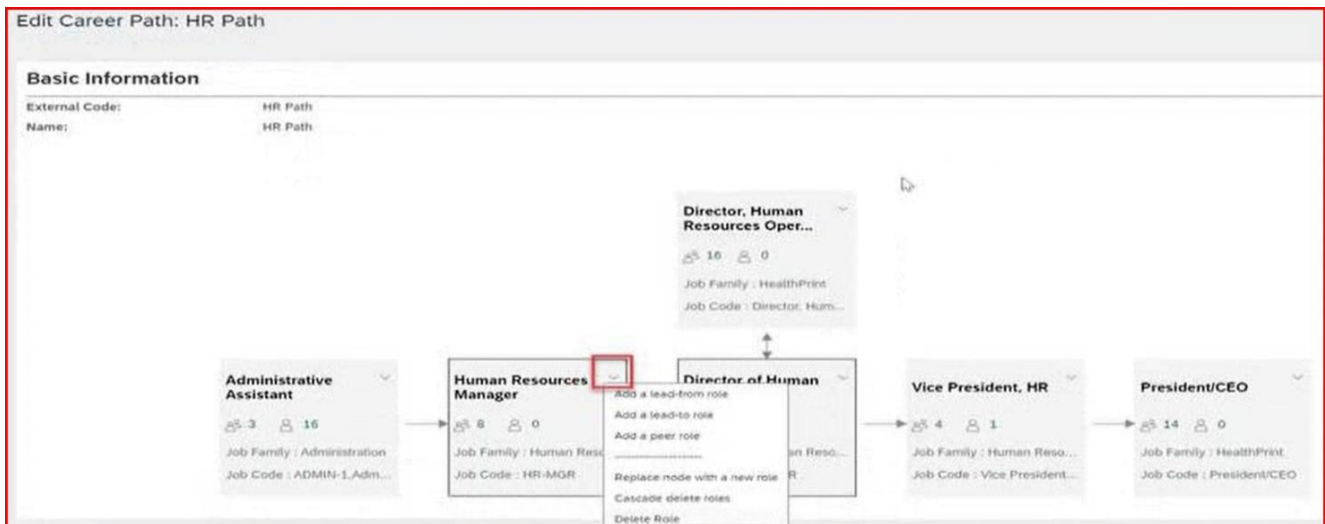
Edit Career Path: HR Path

Basic Information

External Code: HR Path
Name: HR Path

Director, Human Resources Oper...
16 0
Job Family : HealthPrint
Job Code : Director, Hum...

Administrative Assistant
3 16
Job Family : Administration
Job Code : ADMIN-1,Adm...

Human Resources Manager
8 0
Job Family : Human Reso
Job Code : HR-MGR

Add a lead-from role
Add a lead-to role
Add a peer role
Replace node with a new role
Cascade delete roles
Delete Role

Director of Human
an Reso...
R

Vice President, HR
4 1
Job Family : Human Reso...
Job Code : Vice President...

President/CEO
14 0
Job Family : HealthPrint
Job Code : President/CEO